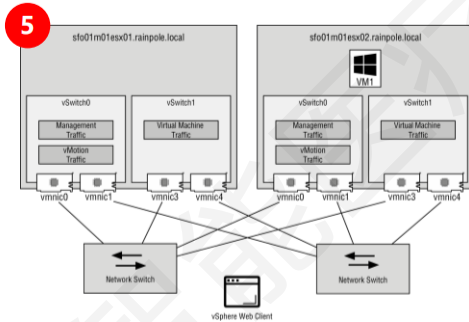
5

sfo01m01esx01.rainpole.local

vSwitch0

Management Traffic

vMotion Traffic

vSwitch1

Virtual Machine Traffic

vmnic0 vmnic1 vmnic3 vmnic4

sfo01m01esx02.rainpole.local

VM1

vSwitch0

Management Traffic

vMotion Traffic

vSwitch1

Virtual Machine Traffic

vmnic0 vmnic1 vmnic3 vmnic4

Network Switch

Network Switch

vSphere Web Client